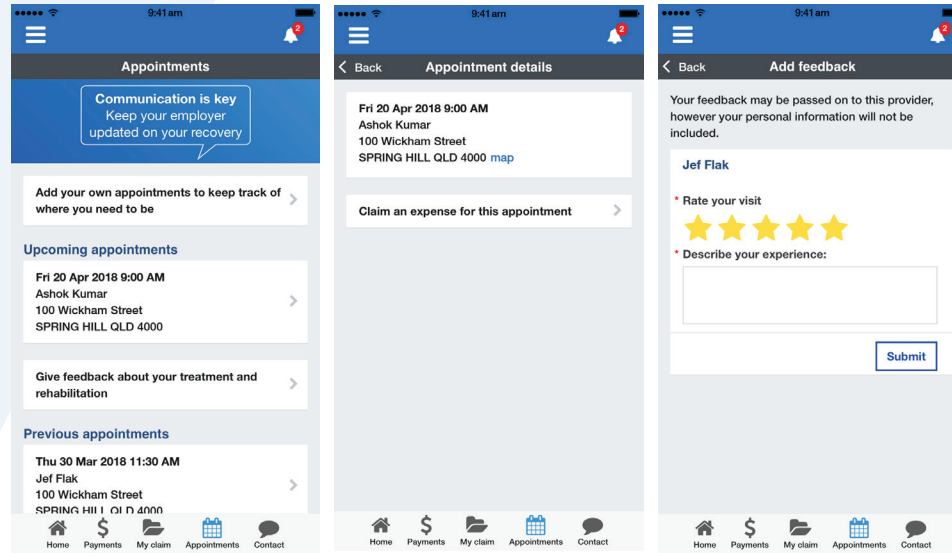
9:41 am

2

Appointments

Communication is key
Keep your employer updated on your recovery

Add your own appointments to keep track of where you need to be

Upcoming appointments

Fri 20 Apr 2018 9:00 AM
Ashok Kumar
100 Wickham Street
SPRING HILL QLD 4000

Give feedback about your treatment and rehabilitation

Previous appointments

Thu 30 Mar 2018 11:30 AM
Jef Flak
100 Wickham Street
SPRING HILL QLD 4000

Home Payments My claim Appointments Contact

9:41 am

2

Back Appointment details

Fri 20 Apr 2018 9:00 AM
Ashok Kumar
100 Wickham Street
SPRING HILL QLD 4000 map

Claim an expense for this appointment

Home Payments My claim Appointments Contact

9:41 am

2

Back Add feedback

Your feedback may be passed on to this provider, however your personal information will not be included.

Jef Flak

* Rate your visit

* Describe your experience:

Submit

Home Payments My claim Appointments Contact